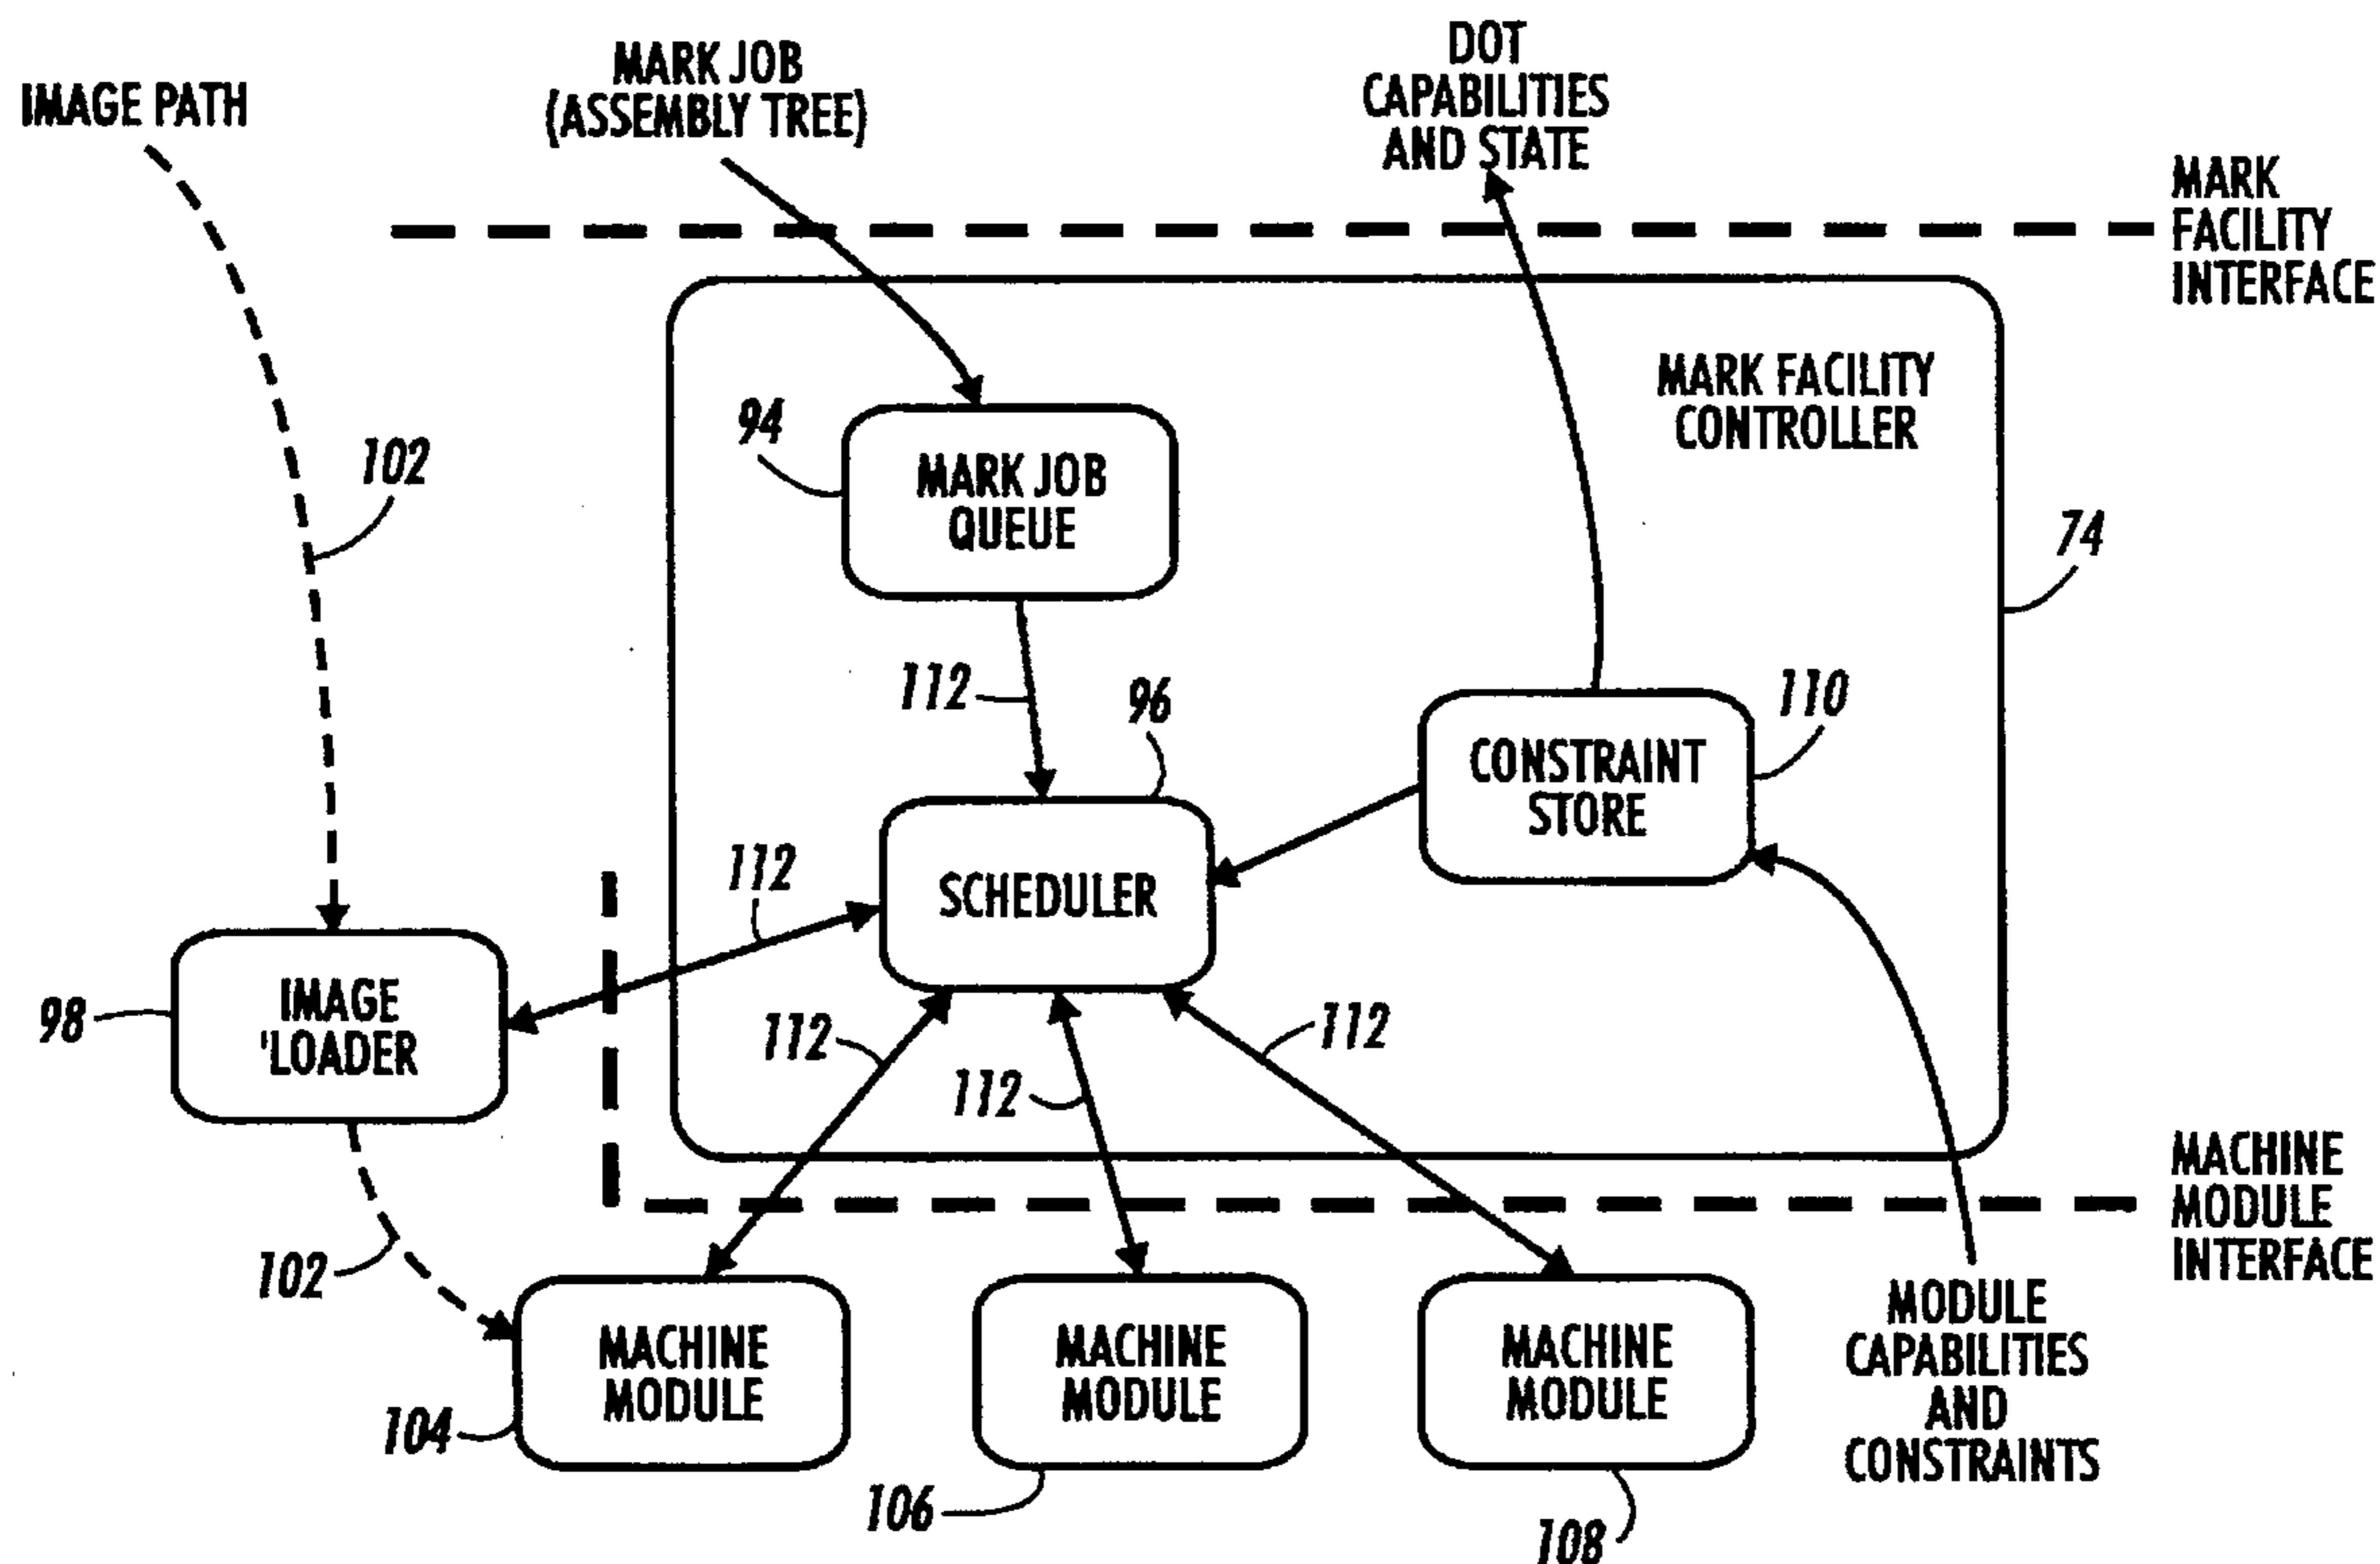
IMAGE PATH

MARK JOB (ASSEMBLY TREE)

DOT CAPABILITIES AND STATE

MARK FACILITY INTERFACE

MARK FACILITY CONTROLLER

94

MARK JOB QUEUE

102

74

112

96

110

CONSTRAINT STORE

112

SCHEDULER

98

IMAGE 'LOADER

112

112

112

MACHINE MODULE INTERFACE

102

MACHINE MODULE

MACHINE MODULE

MACHINE MODULE

MODULE CAPABILITIES AND CONSTRAINTS

104

106

108